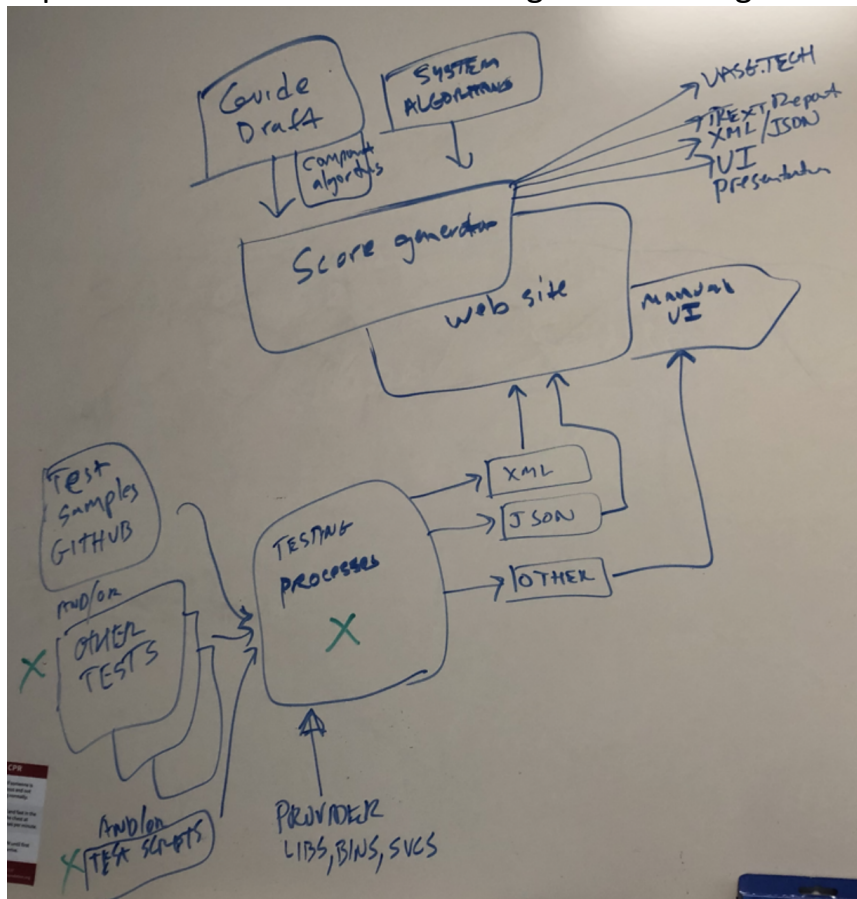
Guide Draft

SYSTEM ALGORITHMS

Component algorithms

Score generation

web site

VASE.TECH
TEXT Report
XML/JSON
UI Presentation

MANUAL UI

Test samples GITHUB

AND/OR

OTHER TESTS

AND/OR

TEST SCRIPTS

TESTING PROCESSES

XML

JSON

OTHER

PROVIDER LIBS, BINS, SVCS

CPR